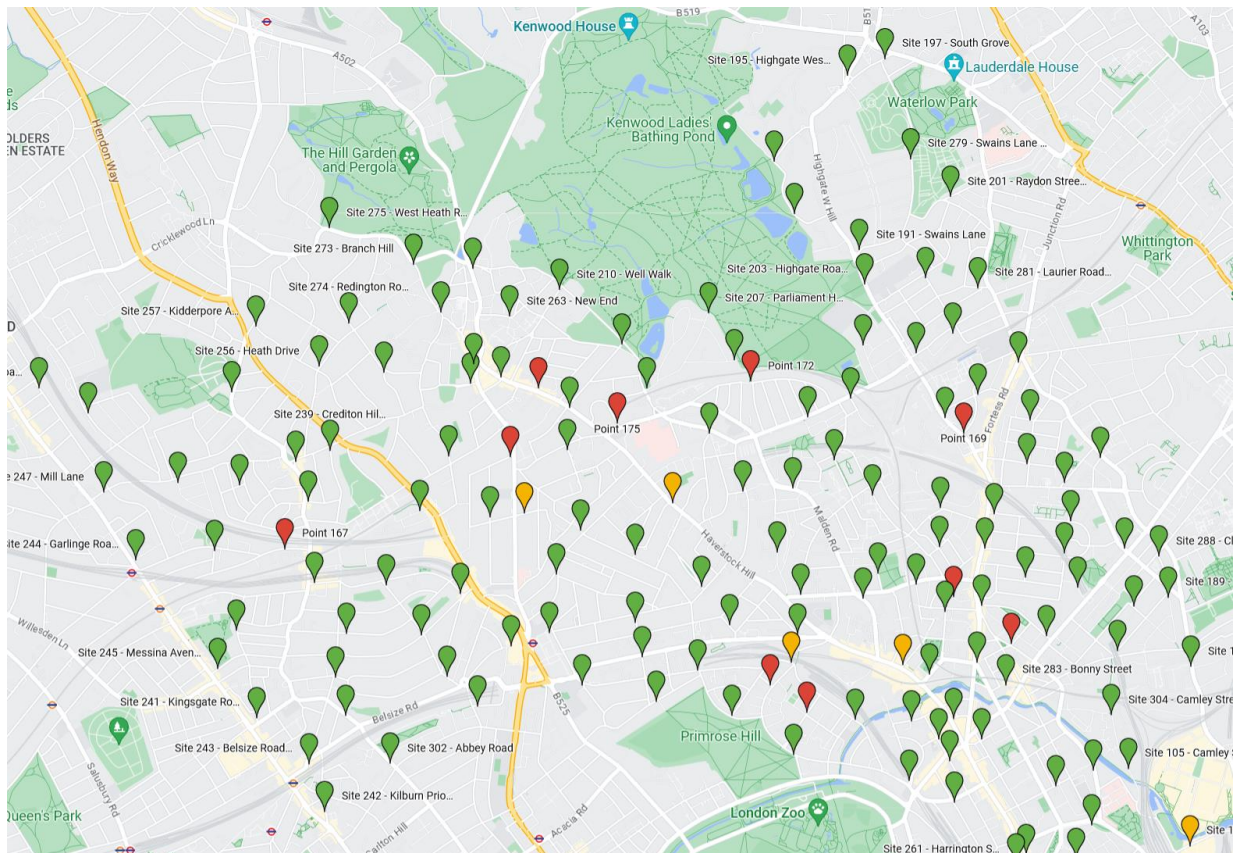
Kenwood House
B519
A103
Site 197 - South Grove
Site 195 - Highgate Wes...
Lauderdale House
Waterlow Park
A502
ds
OLDERS
N ESTATE
Hendon Way
The Hill Garden and Pergola
Kenwood Ladies' Bathing Pond
Site 279 - Swains Lane ...
Site 201 - Raydon Stree...
Cricklewood Ln
Site 275 - West Heath R...
Highgate W Hill
Site 191 - Swains Lane
Junction Rd
Whittington Park
Site 273 - Branch Hill
Site 210 - Well Walk
Site 203 - Highgate Roa...
Site 281 - Laurier Road...
Site 274 - Redington Ro...
Site 263 - New End
Site 207 - Parliament H...
Site 257 - Kidderpore A...
D
Site 256 - Heath Drive
Point 172
oa...
Site 239 - Crediton Hil...
Point 175
Point 169
Fortess Rd
e 247 - Mill Lane
Haverstock Hill
Maiden Rd
Point 167
ite 244 - Garlinge Roa...
Site 288 - Cl
Site 189
Willesden Ln
Site 245 - Messina Aven...
Site 1
Site 283 - Bonny Street
Site 241 - Kingsgate Ro...
B525
Site 304 - Camley Stre
Belsize Rd
Site 243 - Belsize Road...
Site 302 - Abbey Road
Primrose Hill
Site 105 - Camley S
Salusbury Rd
Site 242 - Kilburn Prio...
Queen's Park
London Zoo
Acacia Rd
Carlton Hill
Site 261 - Harrington S...
Site 1